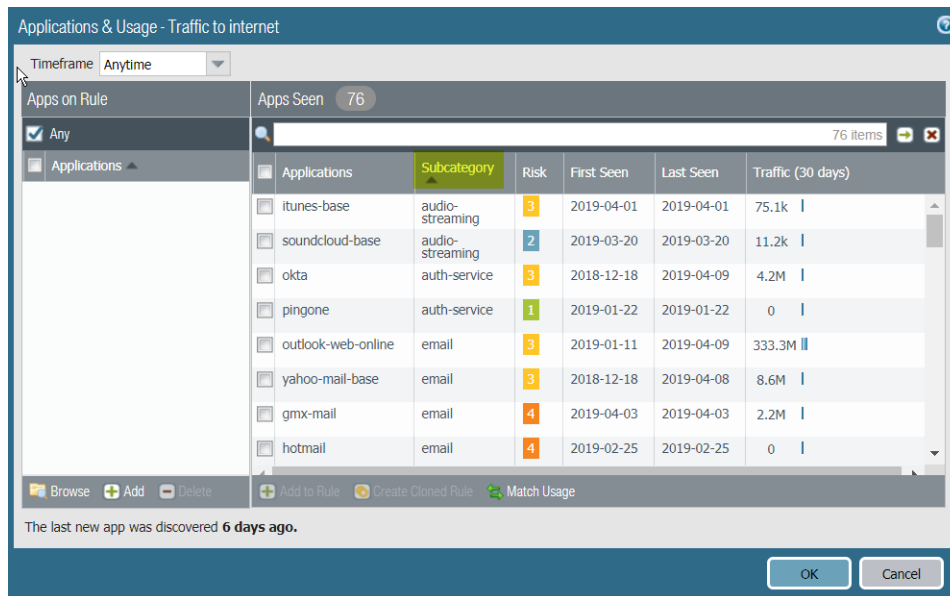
Applications & Usage - Traffic to internet

Timeframe Anytime

Apps on Rule

Any

Applications

Apps Seen 76

76 items

| Applications | Subcategory | Risk | First Seen | Last Seen | Traffic (30 days) |
|---|---|---|---|---|---|
| itunes-base | audio-streaming | 3 | 2019-04-01 | 2019-04-01 | 75.1k |
| soundcloud-base | audio-streaming | 2 | 2019-03-20 | 2019-03-20 | 11.2k |
| okta | auth-service | 3 | 2018-12-18 | 2019-04-09 | 4.2M |
| pingone | auth-service | 1 | 2019-01-22 | 2019-01-22 | 0 |
| outlook-web-online | email | 3 | 2019-01-11 | 2019-04-09 | 333.3M |
| yahoo-mail-base | email | 3 | 2018-12-18 | 2019-04-08 | 8.6M |
| gmx-mail | email | 4 | 2019-04-03 | 2019-04-03 | 2.2M |
| hotmail | email | 4 | 2019-02-25 | 2019-02-25 | 0 |

Browse Add Delete

Add to Rule Create Cloned Rule Match Usage

The last new app was discovered **6 days ago.**

OK Cancel